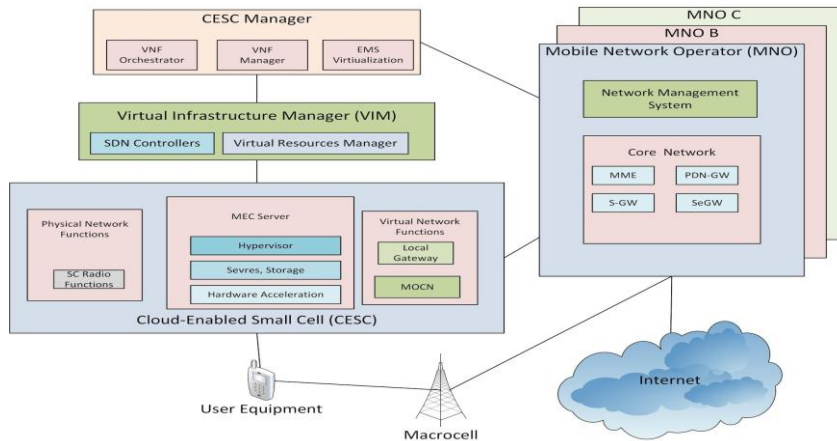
CESC Manager

VNF Orchestrator

VNF Manager

EMS Virtiualization

Virtual Infrastructure Manager (VIM)

SDN Controllers

Virtual Resources Manager

Physical Network Functions

SC Radio Functions

MEC Server

Hypervisor

Sevres, Storage

Hardware Acceleration

Virtual Network Functions

Local Gateway

MOCN

Cloud-Enabled Small Cell (CESC)

MNO C

MNO B

Mobile Network Operator (MNO)

Network Management System

Core Network

MME

PDN-GW

S-GW

SeGW

Internet

User Equipment

Macrocell